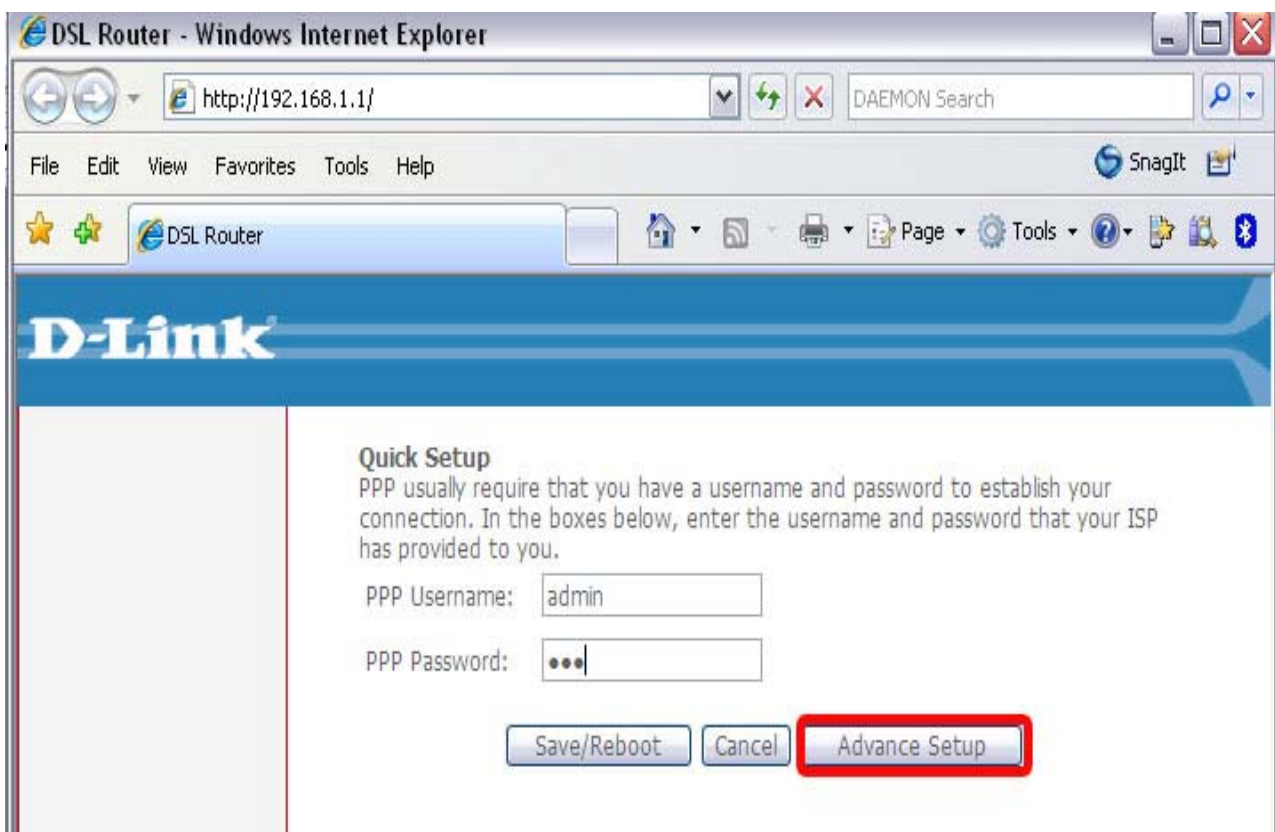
DSL Router - Windows Internet Explorer

http://192.168.1.1/

DAEMON Search

File Edit View Favorites Tools Help

SnagIt

DSL Router

Page ▾ Tools ▾

D-Link

Quick Setup
PPP usually require that you have a username and password to establish your connection. In the boxes below, enter the username and password that your ISP has provided to you.

PPP Username: admin

PPP Password: •••

Save/Reboot Cancel Advance Setup